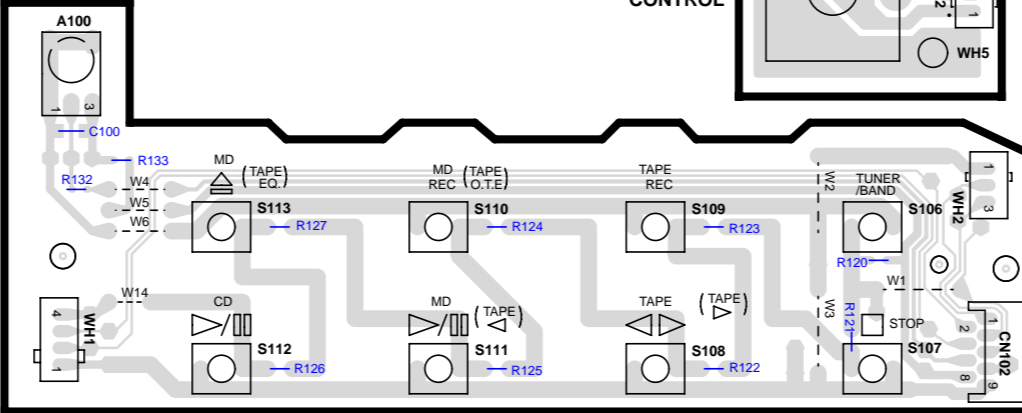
CONTROL

2

1

WH5

A100

1

3

C100

R133

R132

W4

W5

W6

MD (TAPE EQ.)

S113

R127

MD REC (TAPE O.T.E)

S110

R124

TAPE REC

S109

R123

W2

TUNER /BAND

S106

R120

1

3

WH2

W1

W14

4

WH1

1

CD

S112

R126

MD (TAPE)

S111

R125

TAPE (TAPE)

S108

R122

W3

R121

STOP

S107

2

CN102

8

9